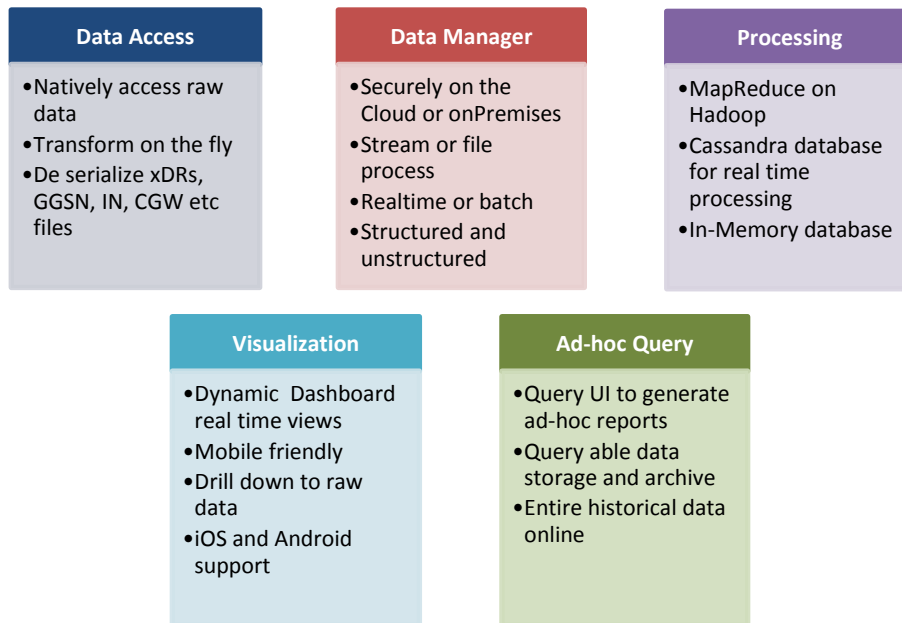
Data Access

•Natively access raw data
•Transform on the fly
•De serialize xDRs, GGSN, IN, CGW etc files

Data Manager

•Securely on the Cloud or onPremises
•Stream or file process
•Realtime or batch
•Structured and unstructured

Processing

•MapReduce on Hadoop
•Cassandra database for real time processing
•In-Memory database

Visualization

•Dynamic Dashboard real time views
•Mobile friendly
•Drill down to raw data
•iOS and Android support

Ad-hoc Query

•Query UI to generate ad-hoc reports
•Query able data storage and archive
•Entire historical data online